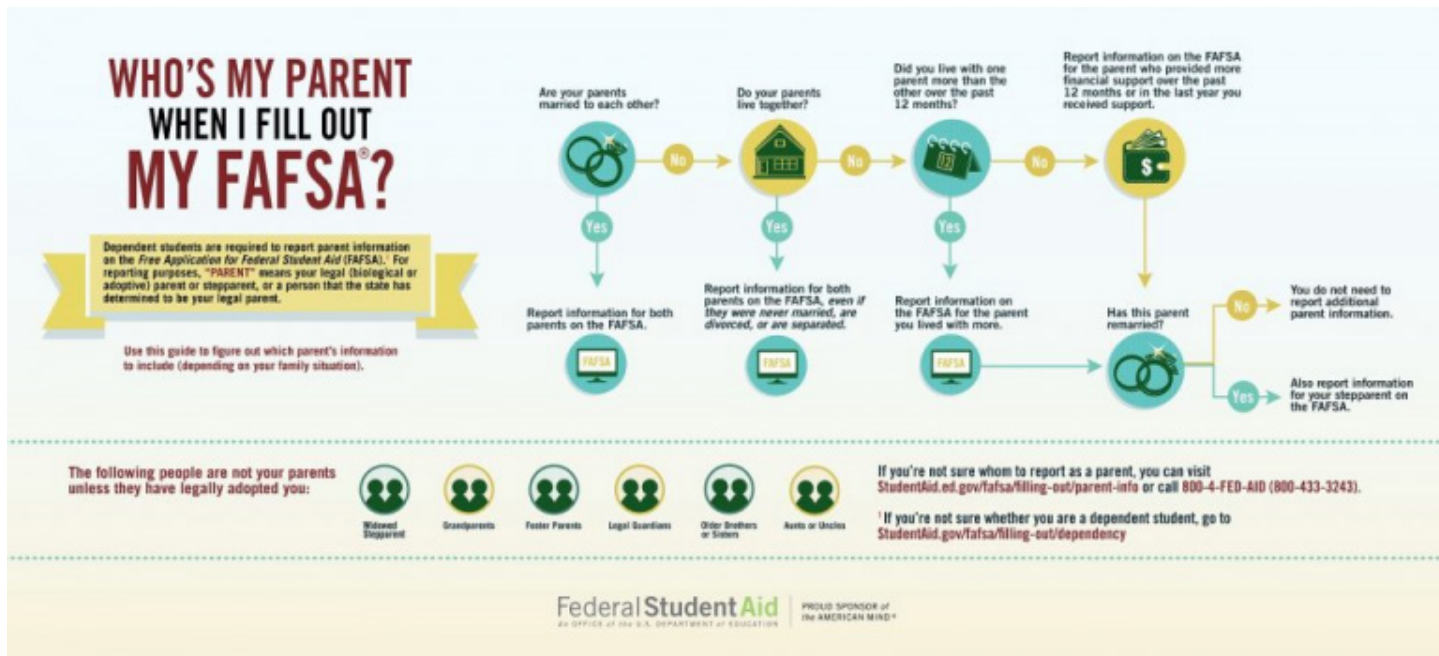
WHO'S MY PARENT WHEN I FILL OUT MY FAFSA®?

Dependent students are required to report parent information on the Free Application for Federal Student Aid (FAFSA).¹ For reporting purposes, "PARENT" means your legal (biological or adoptive) parent or stepparent, or a person that the state has determined to be your legal parent.

Use this guide to figure out which parent's information to include (depending on your family situation).

Are your parents married to each other?

No

Do your parents live together?

No

Did you live with one parent more than the other over the past 12 months?

No

Report information on the FAFSA for the parent who provided more financial support over the past 12 months or in the last year you received support.

Yes

Report information for both parents on the FAFSA.

FAFSA

Yes

Report information for both parents on the FAFSA, even if they were never married, are divorced, or are separated.

FAFSA

Yes

Report information on the FAFSA for the parent you lived with more.

FAFSA

Has this parent remarried?

No

You do not need to report additional parent information.

Yes

Also report information for your stepparent on the FAFSA.

The following people are not your parents unless they have legally adopted you:

Widowed Stepparent

Grandparents

Foster Parents

Legal Guardians

Older Brothers or Sisters

Aunts or Uncles

If you're not sure whom to report as a parent, you can visit StudentAid.ed.gov/fafsa/filling-out/parent-info or call 800-4-FED-AID (800-433-3243).

¹ If you're not sure whether you are a dependent student, go to StudentAid.gov/fafsa/filling-out/dependency

Federal Student Aid
An OFFICE of the U.S. DEPARTMENT of EDUCATION

PROUD SPONSOR of the AMERICAN MIND®